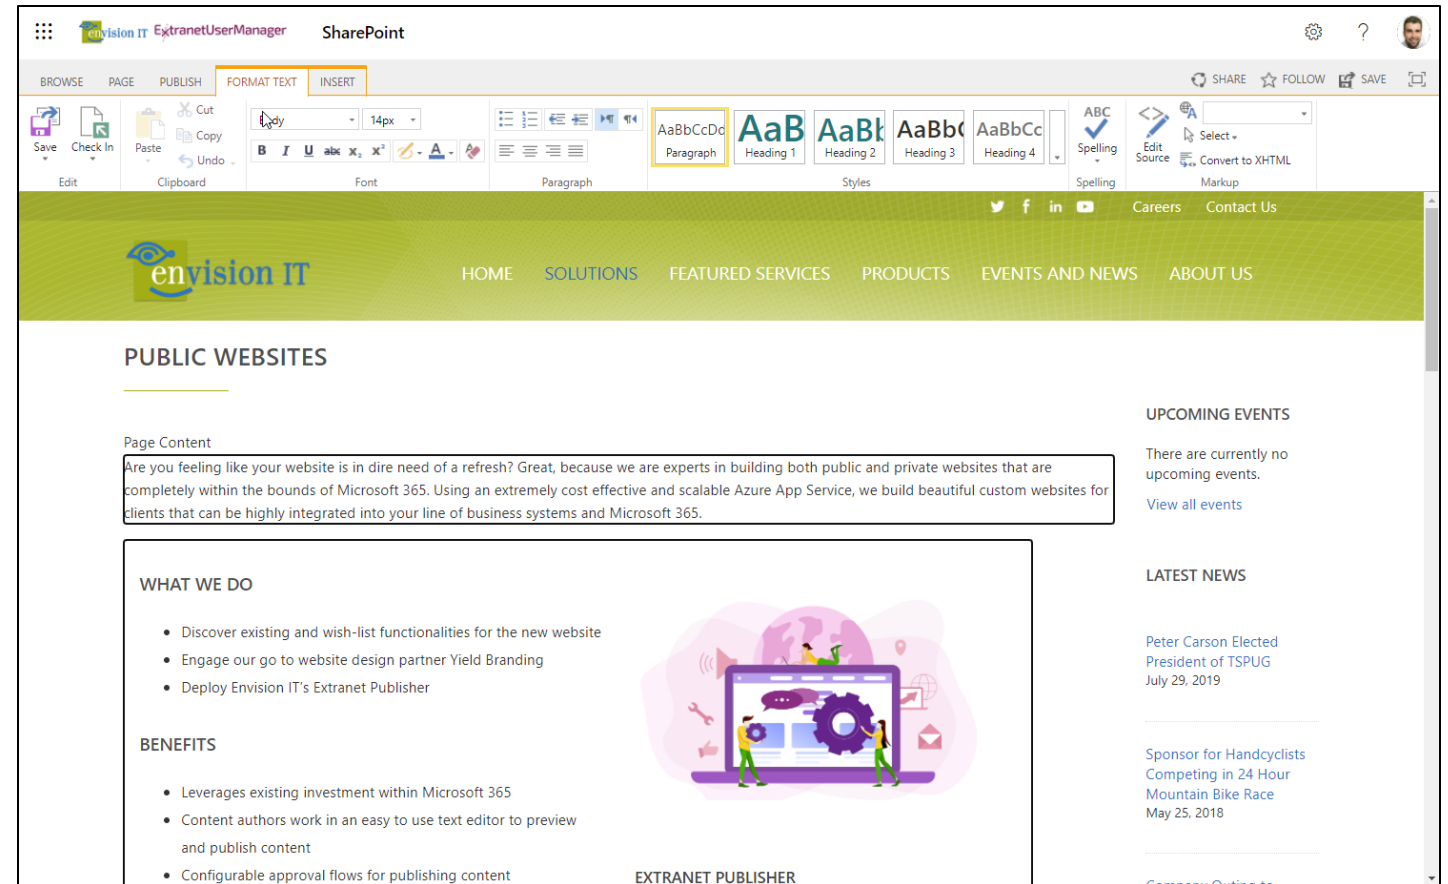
envision IT ExtranetUserManager SharePoint

?

BROWSE PAGE PUBLISH FORMAT TEXT INSERT

SHARE FOLLOW SAVE

Save Check In Edit

Paste Cut Copy Undo Clipboard

Body 14px

B I U abc $x_2$ $x^2$

Font

Paragraph

AaBbCcDc Paragraph AaB Heading 1 AaBb Heading 2 AaBb( Heading 3 AaBbCc Heading 4

Styles

ABC Spelling Spelling

Edit Source Select Convert to XHTML Markup

Careers Contact Us

envision IT

HOME SOLUTIONS FEATURED SERVICES PRODUCTS EVENTS AND NEWS ABOUT US

PUBLIC WEBSITES

Page Content

Are you feeling like your website is in dire need of a refresh? Great, because we are experts in building both public and private websites that are completely within the bounds of Microsoft 365. Using an extremely cost effective and scalable Azure App Service, we build beautiful custom websites for clients that can be highly integrated into your line of business systems and Microsoft 365.

WHAT WE DO

• Discover existing and wish-list functionalities for the new website
• Engage our go to website design partner Yield Branding
• Deploy Envision IT's Extranet Publisher

BENEFITS

• Leverages existing investment within Microsoft 365
• Content authors work in an easy to use text editor to preview and publish content
• Configurable approval flows for publishing content

EXTRANET PUBLISHER

UPCOMING EVENTS

There are currently no upcoming events.

View all events

LATEST NEWS

Peter Carson Elected President of TSPUG
July 29, 2019

Sponsor for Handcyclists Competing in 24 Hour Mountain Bike Race
May 25, 2018

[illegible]